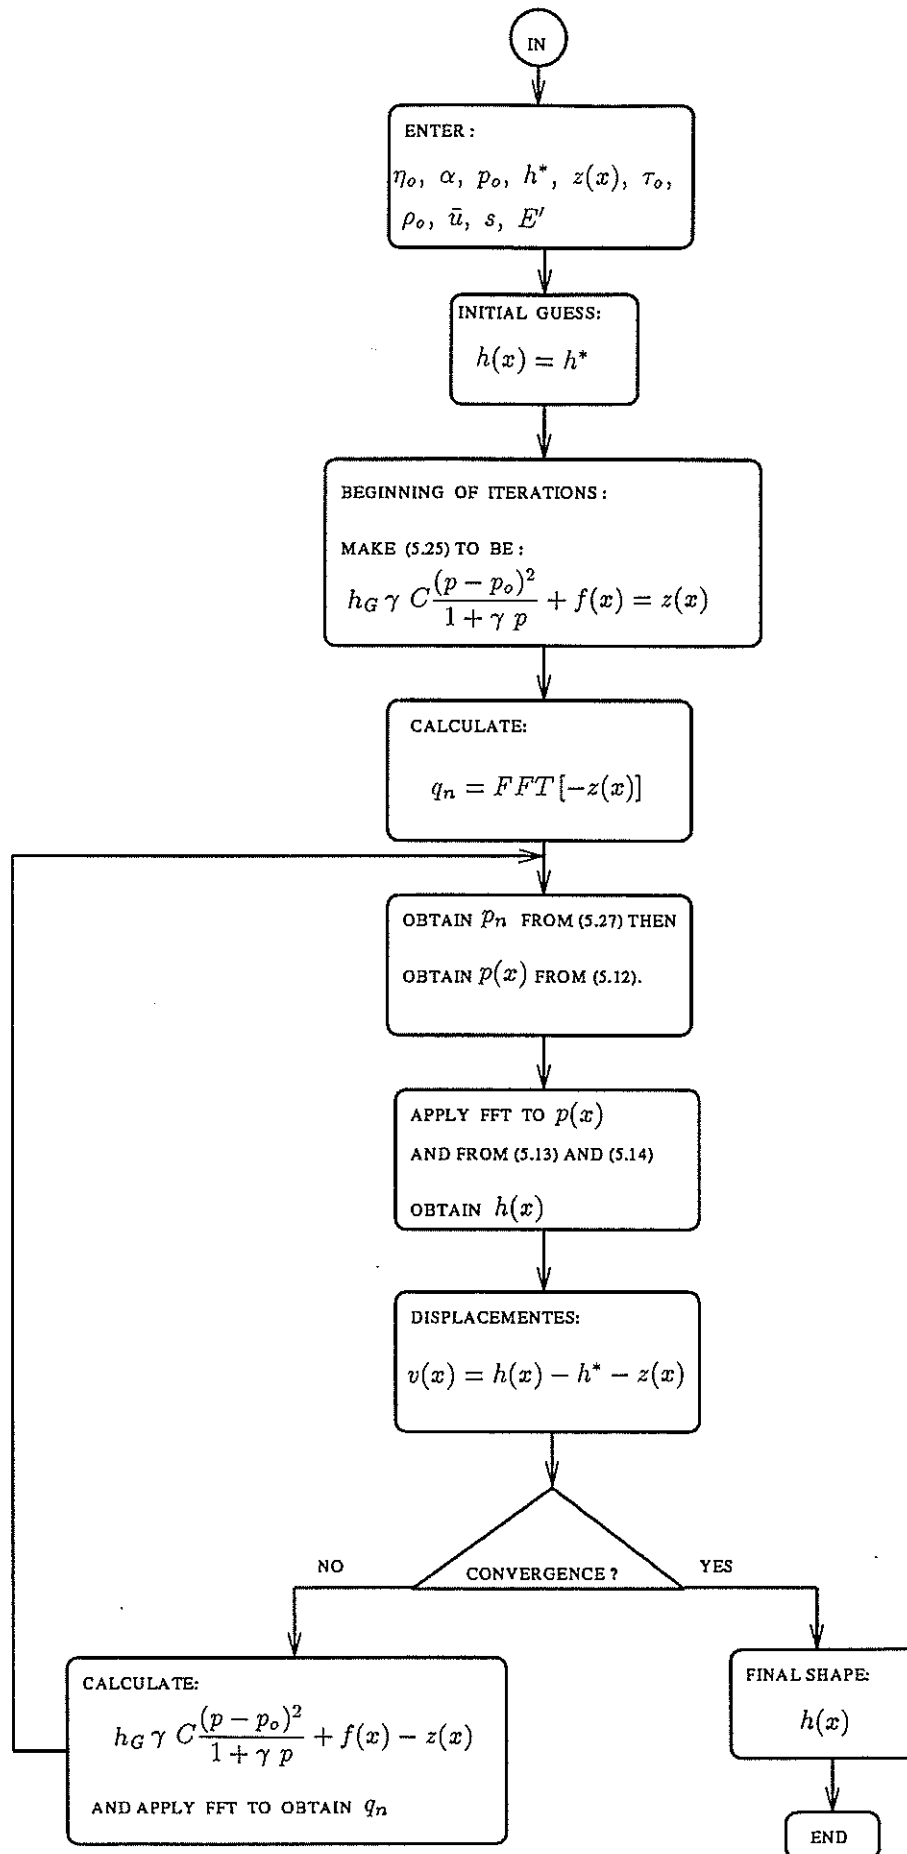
IN

ENTER :
$\eta_o,\ \alpha,\ p_o,\ h^*,\ z(x),\ \tau_o,$
$\rho_o,\ \bar{u},\ s,\ E'$

INITIAL GUESS:
$h(x) = h^*$

BEGINNING OF ITERATIONS :

MAKE (5.25) TO BE :
$h_G\,\gamma\,C\frac{(p-p_o)^2}{1+\gamma\,p} + f(x) = z(x)$

CALCULATE:
$q_n = FFT[-z(x)]$

OBTAIN $p_n$ FROM (5.27) THEN
OBTAIN $p(x)$ FROM (5.12).

APPLY FFT TO $p(x)$
AND FROM (5.13) AND (5.14)
OBTAIN $h(x)$

DISPLACEMENTES:
$v(x) = h(x) - h^* - z(x)$

CONVERGENCE ?

NO

YES

CALCULATE:
$h_G\,\gamma\,C\frac{(p-p_o)^2}{1+\gamma\,p} + f(x) - z(x)$
AND APPLY FFT TO OBTAIN $q_n$

FINAL SHAPE:
$h(x)$

END